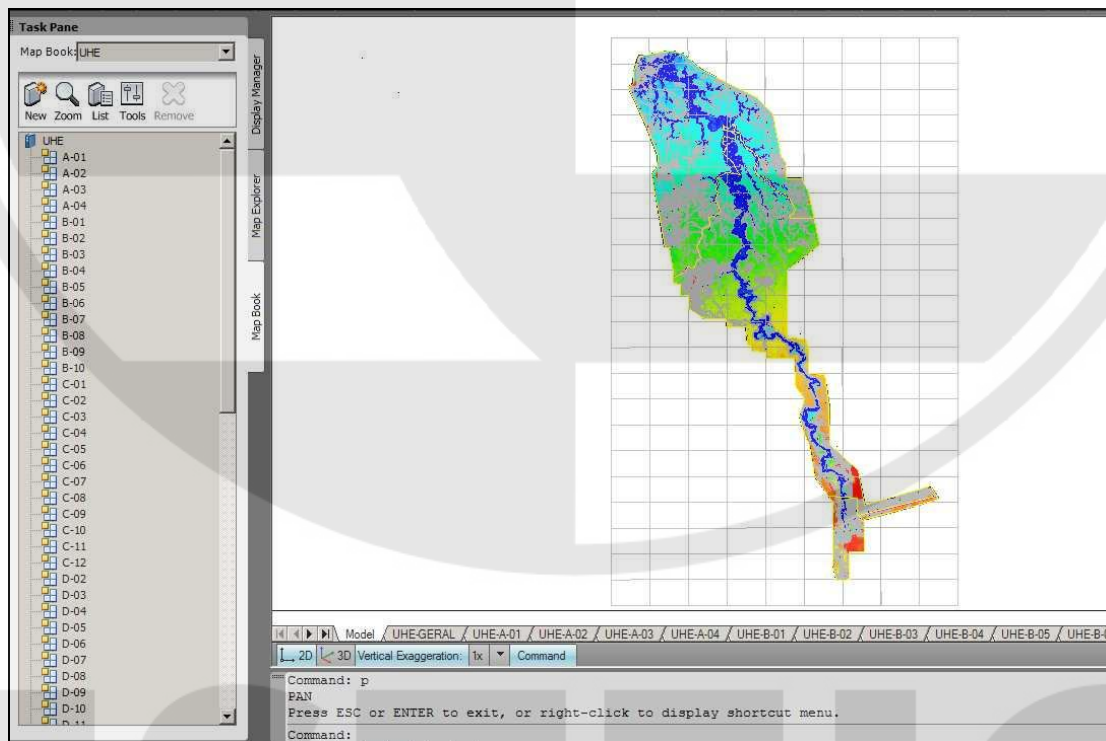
Task Pane

Map Book: UHE

New Zoom List Tools Remove

Display Manager

Map Explorer

Map Book

UHE
A-01
A-02
A-03
A-04
B-01
B-02
B-03
B-04
B-05
B-06
B-07
B-08
B-09
B-10
C-01
C-02
C-03
C-04
C-05
C-06
C-07
C-08
C-09
C-10
C-11
C-12
D-02
D-03
D-04
D-05
D-06
D-07
D-08
D-09
D-10
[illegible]

Model / UHE-GERAL / UHE-A-01 / UHE-A-02 / UHE-A-03 / UHE-A-04 / UHE-B-01 / UHE-B-02 / UHE-B-03 / UHE-B-04 / UHE-B-05 / UHE-B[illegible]

2D 3D Vertical Exaggeration: 1x Command

Command: p
PAN
Press ESC or ENTER to exit, or right-click to display shortcut menu.
Command: